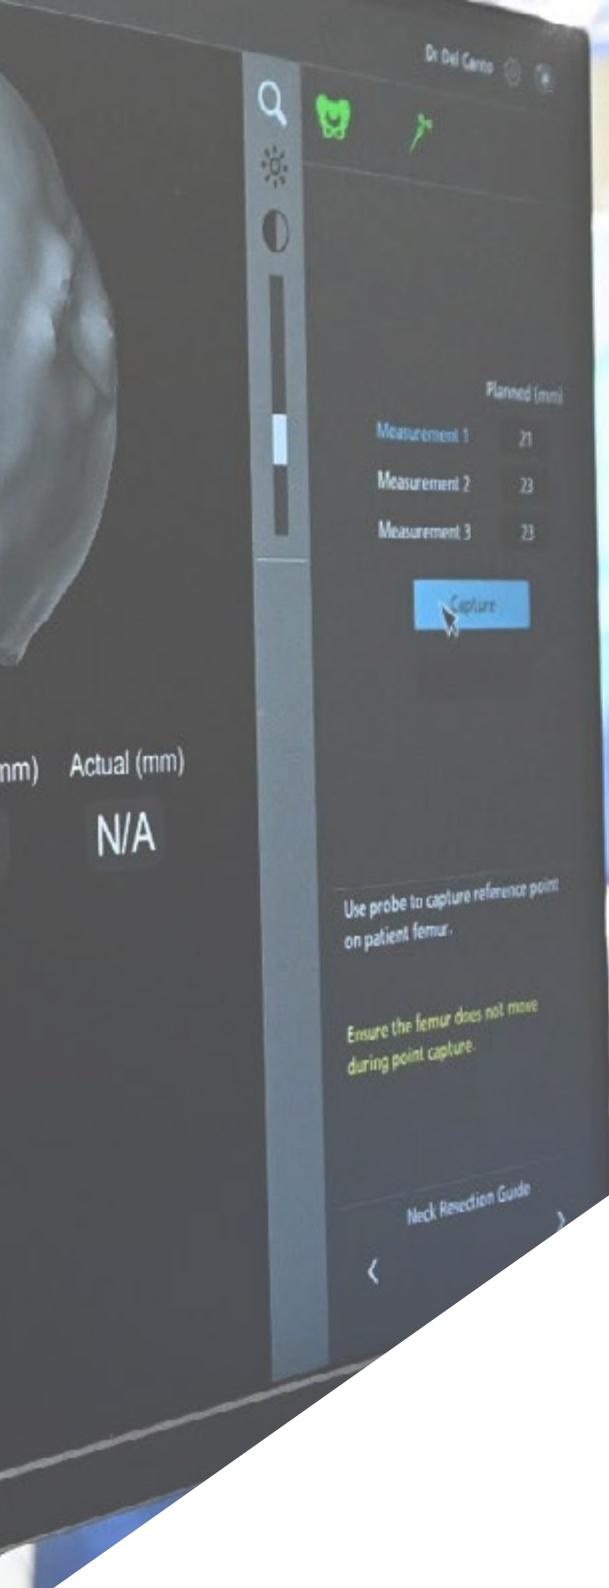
Dr Del Canto

Planned (mm)

Measurement 1 21

Measurement 2 23

Measurement 3 23

Capture

nm) Actual (mm)

N/A

Use probe to capture reference point on patient femur.

Ensure the femur does not move during point capture.

Neck Resection Guide